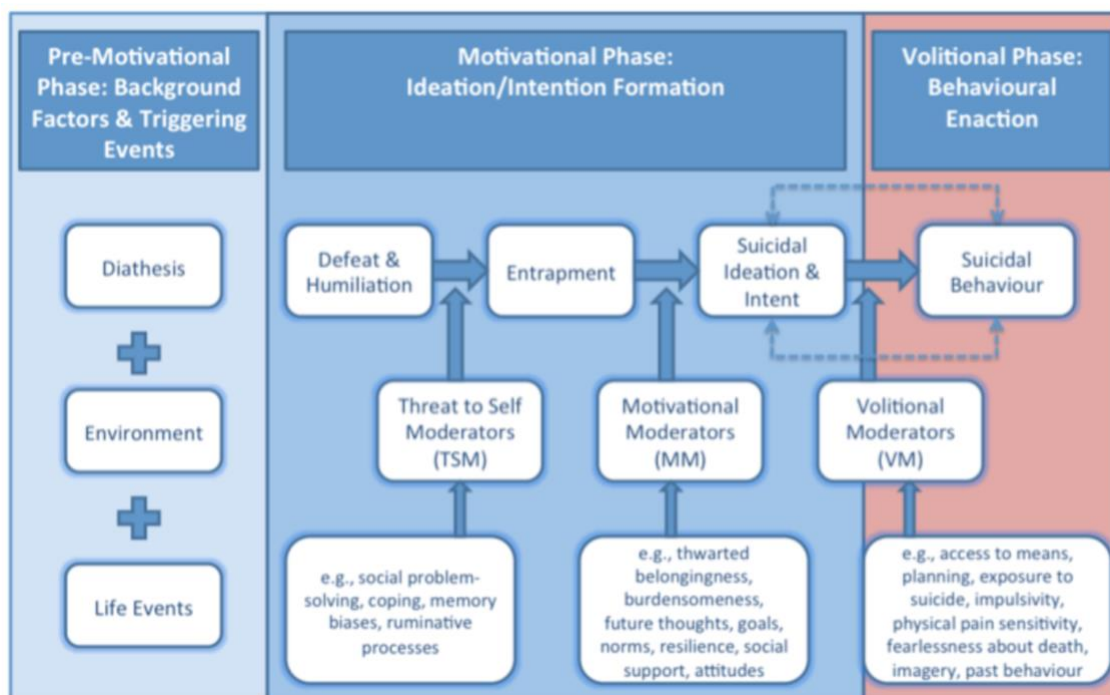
Pre-Motivational Phase: Background Factors & Triggering Events

Diathesis

Environment

Life Events

Motivational Phase: Ideation/Intention Formation

Defeat & Humiliation

Entrapment

Suicidal Ideation & Intent

Threat to Self Moderators (TSM)

Motivational Moderators (MM)

e.g., social problem-solving, coping, memory biases, ruminative processes

e.g., thwarted belongingness, burdensomeness, future thoughts, goals, norms, resilience, social support, attitudes

Volitional Phase: Behavioural Enaction

Suicidal Behaviour

Volitional Moderators (VM)

e.g., access to means, planning, exposure to suicide, impulsivity, physical pain sensitivity, fearlessness about death, imagery, past behaviour